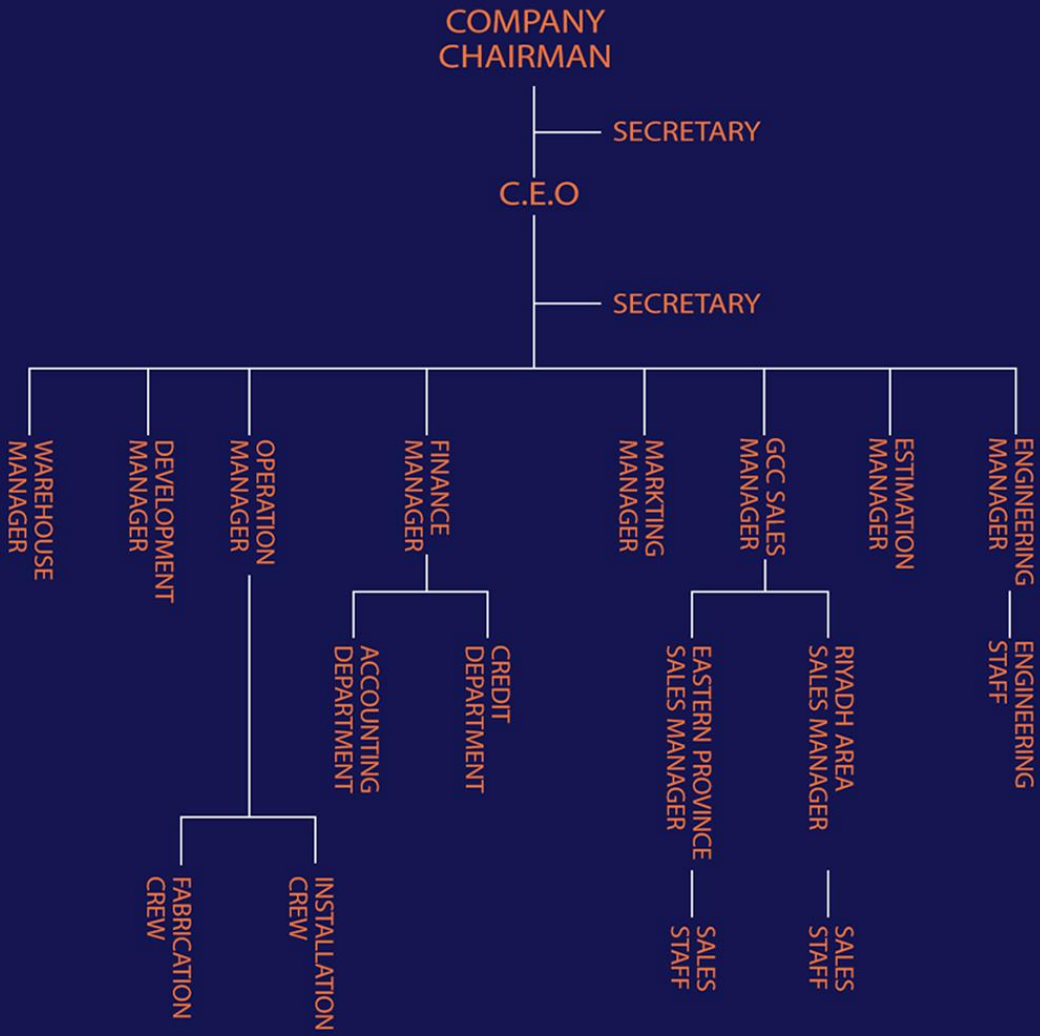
COMPANY CHAIRMAN

SECRETARY

C.E.O

SECRETARY

WAREHOUSE MANAGER

DEVELOPMENT MANAGER

OPERATION MANAGER

FABRICATION CREW

INSTALLATION CREW

FINANCE MANAGER

ACCOUNTING DEPARTMENT

CREDIT DEPARTMENT

MARKTING MANAGER

GCC SALES MANAGER

EASTERN PROVINCE SALES MANAGER

SALES STAFF

RIYADH AREA SALES MANAGER

SALES STAFF

ESTIMATION MANAGER

ENGINEERING MANAGER

ENGINEERING STAFF